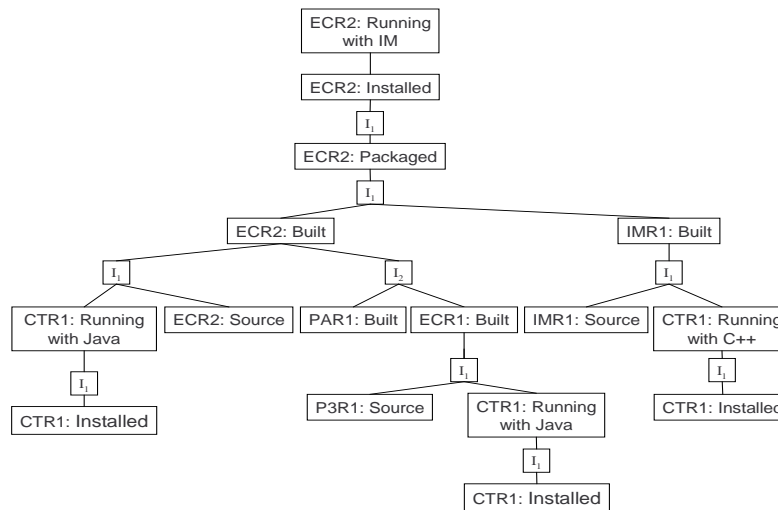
ECR2: Running with IM

ECR2: Installed

$I_1$

ECR2: Packaged

$I_1$

ECR2: Built

IMR1: Built

$I_1$

$I_2$

$I_1$

CTR1: Running with Java

ECR2: Source

PAR1: Built

ECR1: Built

IMR1: Source

CTR1: Running with C++

$I_1$

$I_1$

$I_1$

CTR1: Installed

P3R1: Source

CTR1: Running with Java

CTR1: Installed

$I_1$

CTR1: Installed